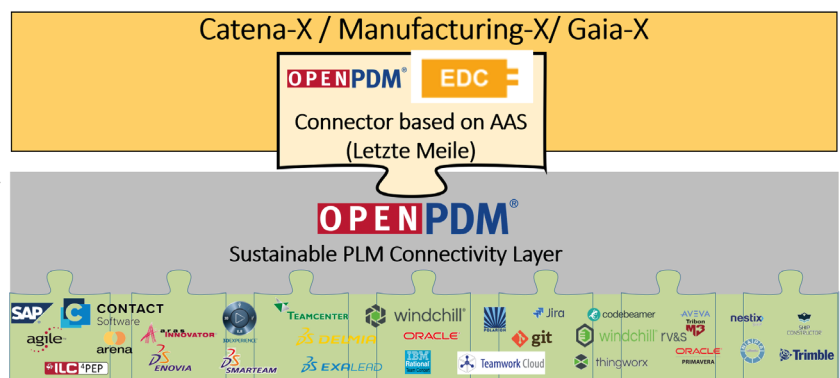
Catena-X / Manufacturing-X/ Gaia-X

OPENPDM® EDC

Connector based on AAS (Letzte Meile)

OPENPDM®

Sustainable PLM Connectivity Layer

SAP CONTACT Software agile arena ARAS INNOVATOR ILC PEP ENOVIA 3DEXPERIENCE SMARTEAM TEAMCENTER DELMIA EXALEAD windchill ORACLE IBM Rational Teamwork Cloud POLARION Jira git codebeamer windchill RV&S thingworx AVEVA Tribon M3 ORACLE PRIMAVERA nestix SHIP CONSTRUCTOR Trimble